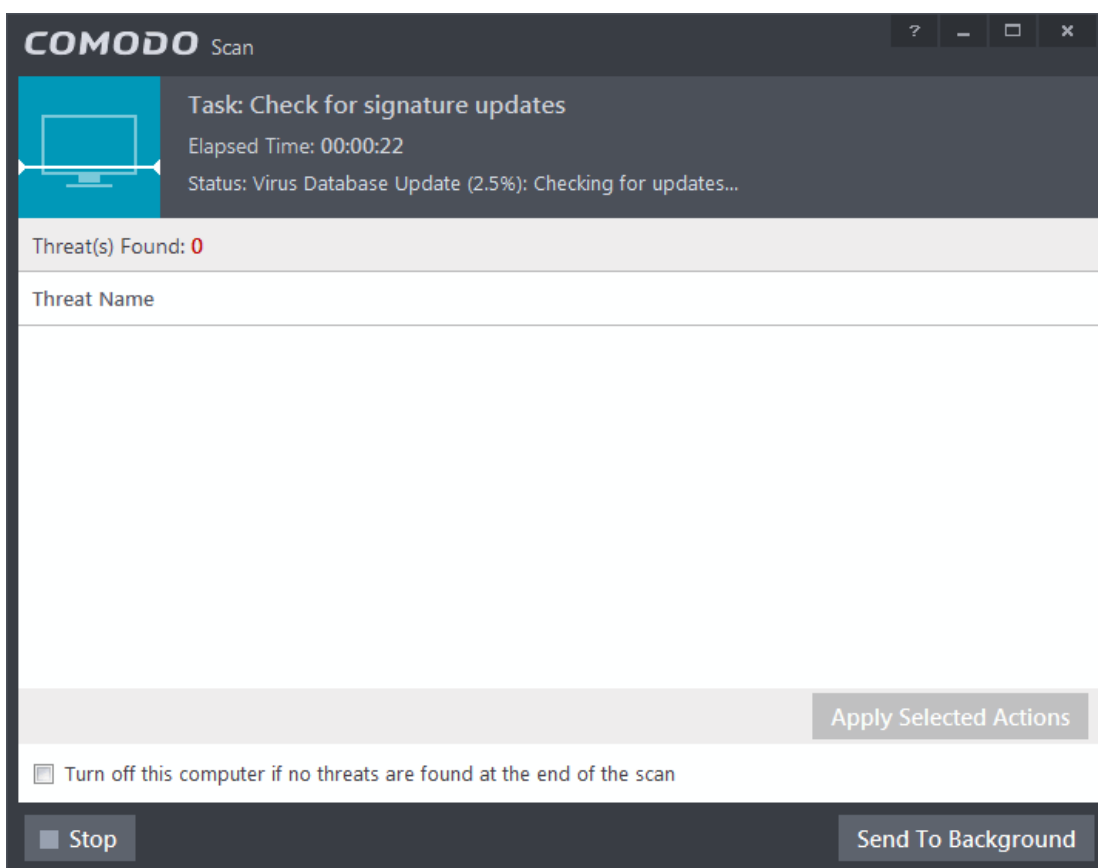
COMODO Scan

?

Task: Check for signature updates

Elapsed Time: 00:00:22

Status: Virus Database Update (2.5%): Checking for updates...

Threat(s) Found: 0

Threat Name

Apply Selected Actions

Turn off this computer if no threats are found at the end of the scan

Stop

Send To Background